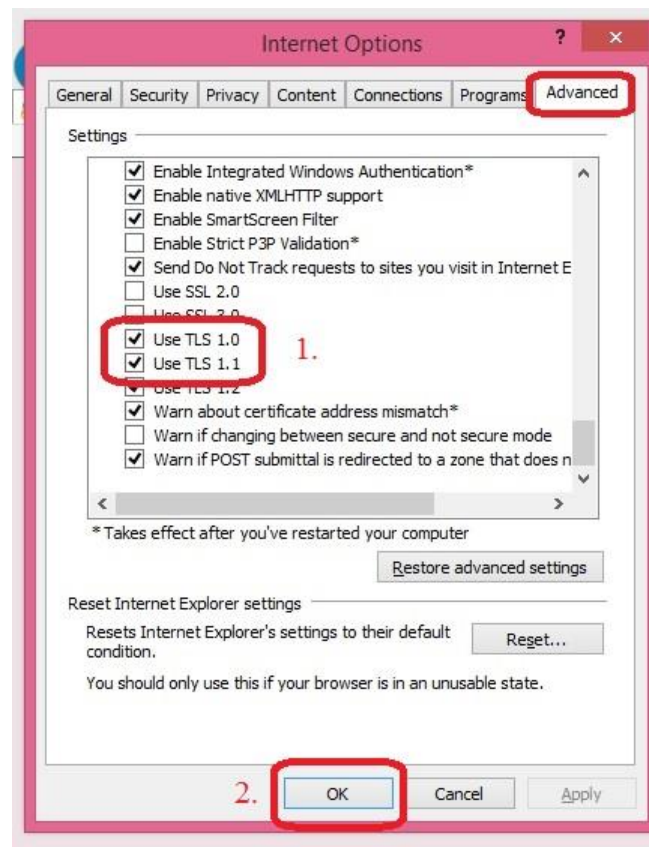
Internet Options

?

×

General | Security | Privacy | Content | Connections | Programs | Advanced

Settings

Enable Integrated Windows Authentication*
Enable native XMLHTTP support
Enable SmartScreen Filter
Enable Strict P3P Validation*
Send Do Not Track requests to sites you visit in Internet E
Use SSL 2.0
Use SSL 3.0
Use TLS 1.0
Use TLS 1.1
Use TLS 1.2
Warn about certificate address mismatch*
Warn if changing between secure and not secure mode
Warn if POST submittal is redirected to a zone that does n

1.

*Takes effect after you've restarted your computer

Restore advanced settings

Reset Internet Explorer settings

Resets Internet Explorer's settings to their default condition.

Reset...

You should only use this if your browser is in an unusable state.

2.

OK

Cancel

Apply